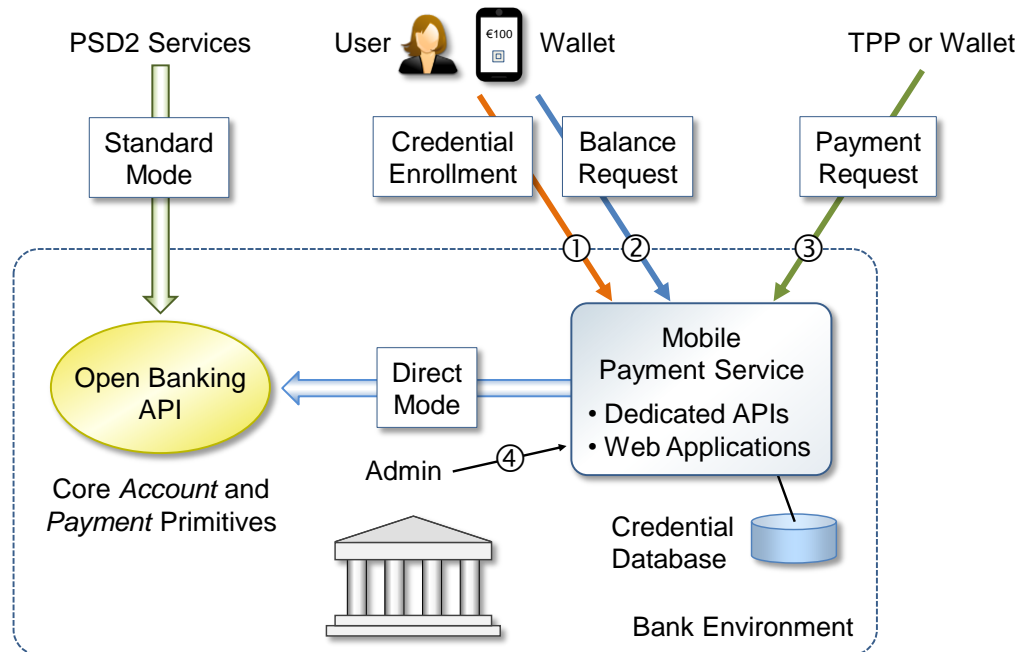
PSD2 Services

User

€100

Wallet

TPP or Wallet

Standard Mode

Credential Enrollment

Balance Request

Payment Request

①

②

③

Open Banking API

Direct Mode

Mobile Payment Service

• Dedicated APIs

• Web Applications

Admin

④

Core *Account* and *Payment* Primitives

Credential Database

Bank Environment